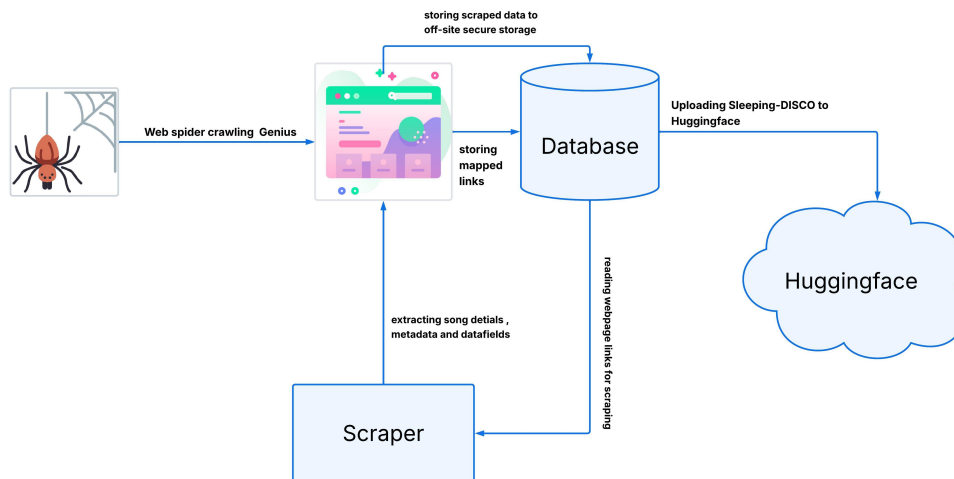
storing scraped data to off-site secure storage

Web spider crawling Genius

storing mapped links

Database

Uploading Sleeping-DISCO to Huggingface

Huggingface

reading webpage links for scraping

extracting song detials , metadata and datafields

Scraper